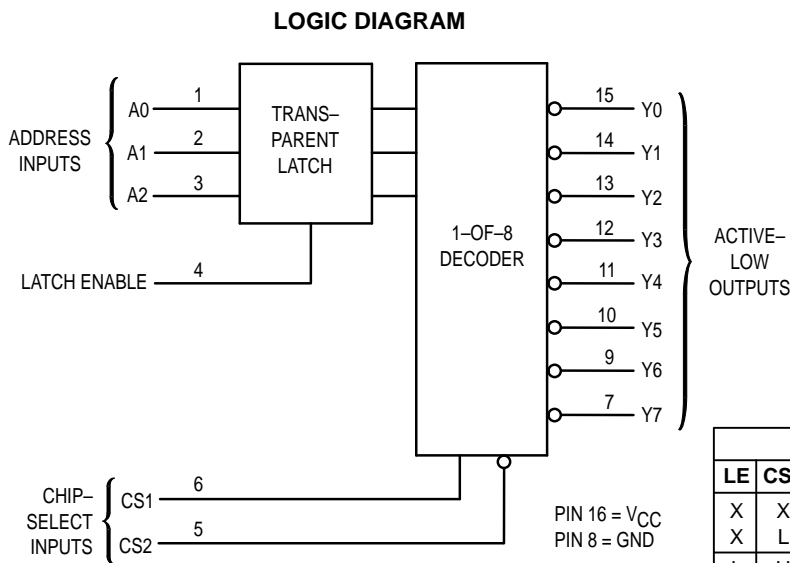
LOGIC DIAGRAM

ADDRESS INPUTS

A0 1

A1 2

A2 3

TRANS–PARENT LATCH

LATCH ENABLE 4

1–OF–8 DECODER

15 Y0

14 Y1

13 Y2

12 Y3

11 Y4

10 Y5

9 Y6

7 Y7

ACTIVE–LOW OUTPUTS

CHIP–SELECT INPUTS

CS1 6

CS2 5

PIN 16 = $V_{CC}$
PIN 8 = GND

| LE | CS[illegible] |
|---|---|
| X | X |
| X | L |